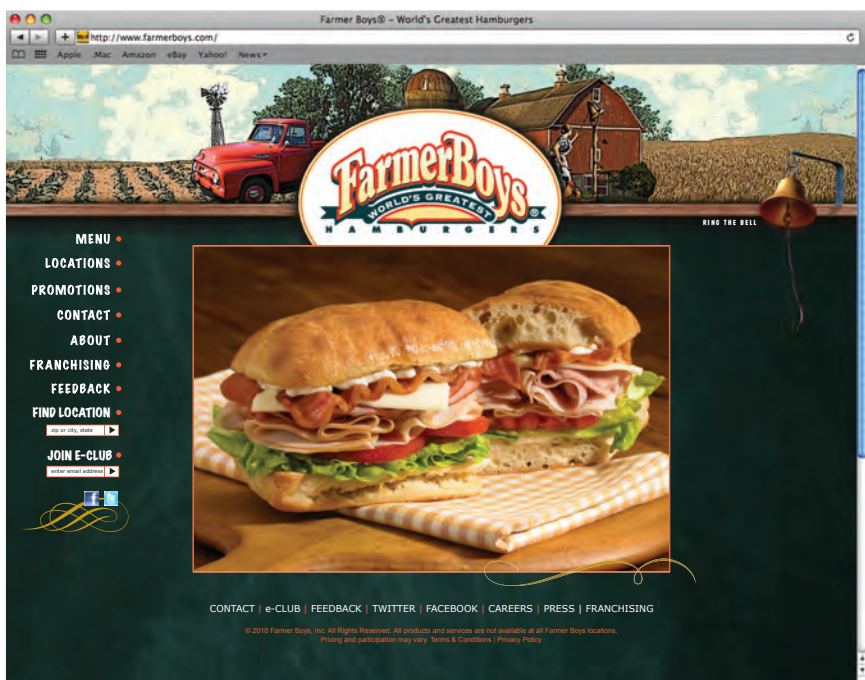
Farmer Boys® – World's Greatest Hamburgers

http://www.farmerboys.com/

Apple .Mac Amazon eBay Yahoo! News▾

FarmerBoys
WORLD'S GREATEST
HAMBURGERS

RING THE BELL

MENU
LOCATIONS
PROMOTIONS
CONTACT
ABOUT
FRANCHISING
FEEDBACK
FIND LOCATION
zip or city, state
JOIN E-CLUB
enter email address

CONTACT | e-CLUB | FEEDBACK | TWITTER | FACEBOOK | CAREERS | PRESS | FRANCHISING

© 2010 Farmer Boys, Inc. All Rights Reserved. All products and services are not available at all Farmer Boys locations.
Pricing and participation may vary. Terms & Conditions | Privacy Policy